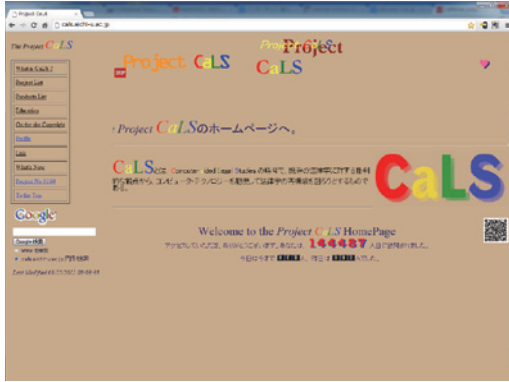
Project CaLS
cals.aichi-u.ac.jp

The Project CaLS

What is CaLS ?
Project List
Products List
Education
On-line-doc Complete
Profile
Links
What's New
Project The ECHO
To the Top

Google
Google 検索
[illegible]
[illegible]

Last Modified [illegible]

Project CaLS

Project
CaLS

Project CaLSのホームページへ。

CaLSとは、Computer-aided Legal Studies の略称で、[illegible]

CaLS

Welcome to the Project CaLS HomePage

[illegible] 144487 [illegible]

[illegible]